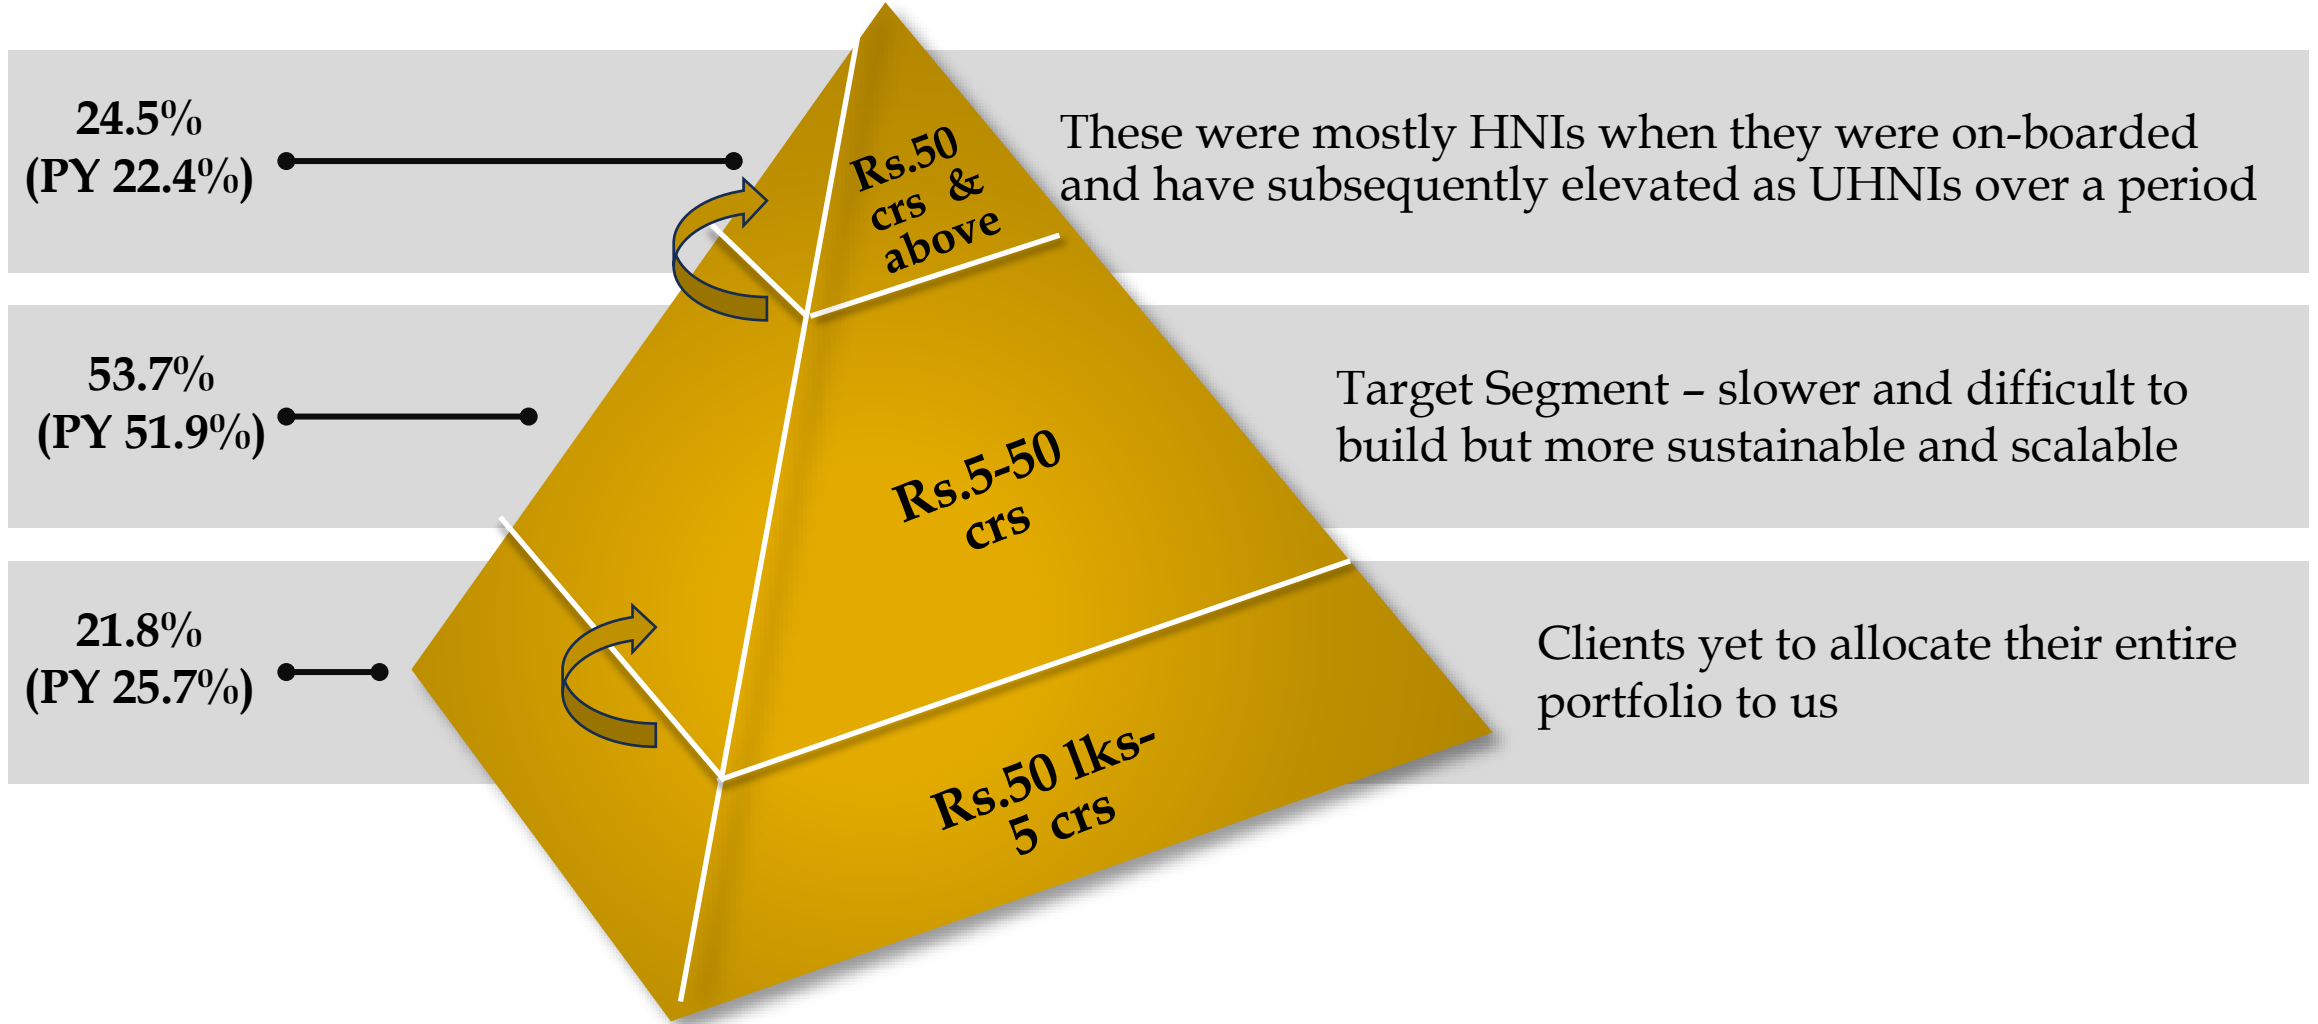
24.5%
(PY 22.4%)

Rs.50 crs & above

These were mostly HNIs when they were on-boarded and have subsequently elevated as UHNIs over a period

53.7%
(PY 51.9%)

Rs.5-50 crs

Target Segment – slower and difficult to build but more sustainable and scalable

21.8%
(PY 25.7%)

Rs.50 lks-5 crs

Clients yet to allocate their entire portfolio to us